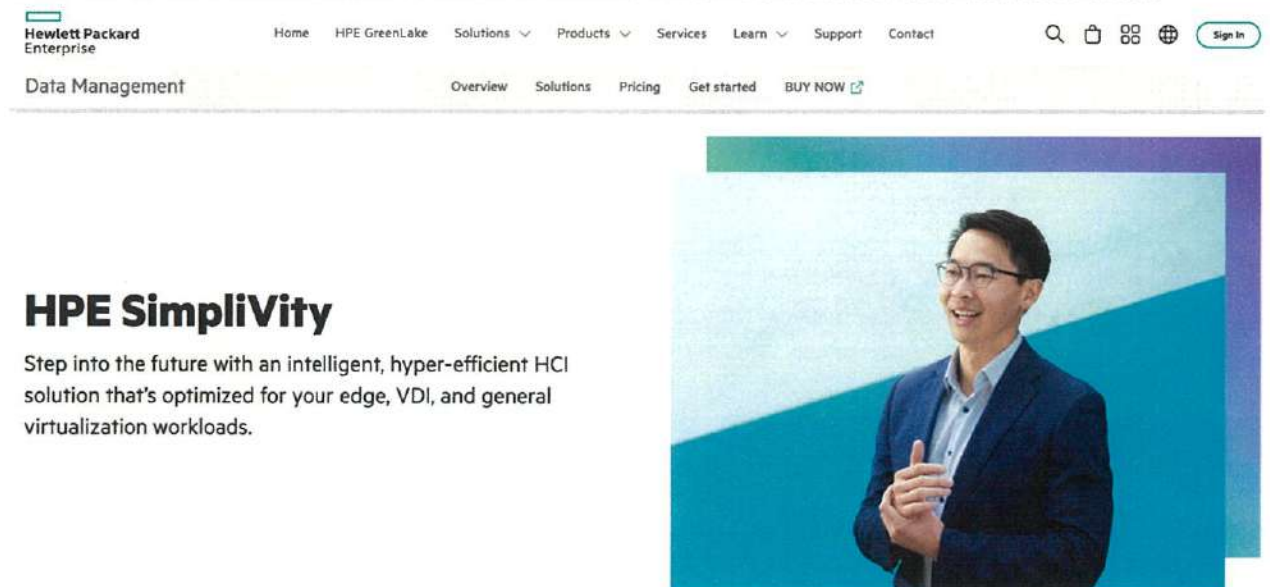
Hewlett Packard Enterprise

Home HPE GreenLake Solutions Products Services Learn Support Contact

Sign In

Data Management

Overview Solutions Pricing Get started BUY NOW

HPE SimpliVity

Step into the future with an intelligent, hyper-efficient HCI solution that's optimized for your edge, VDI, and general virtualization workloads.